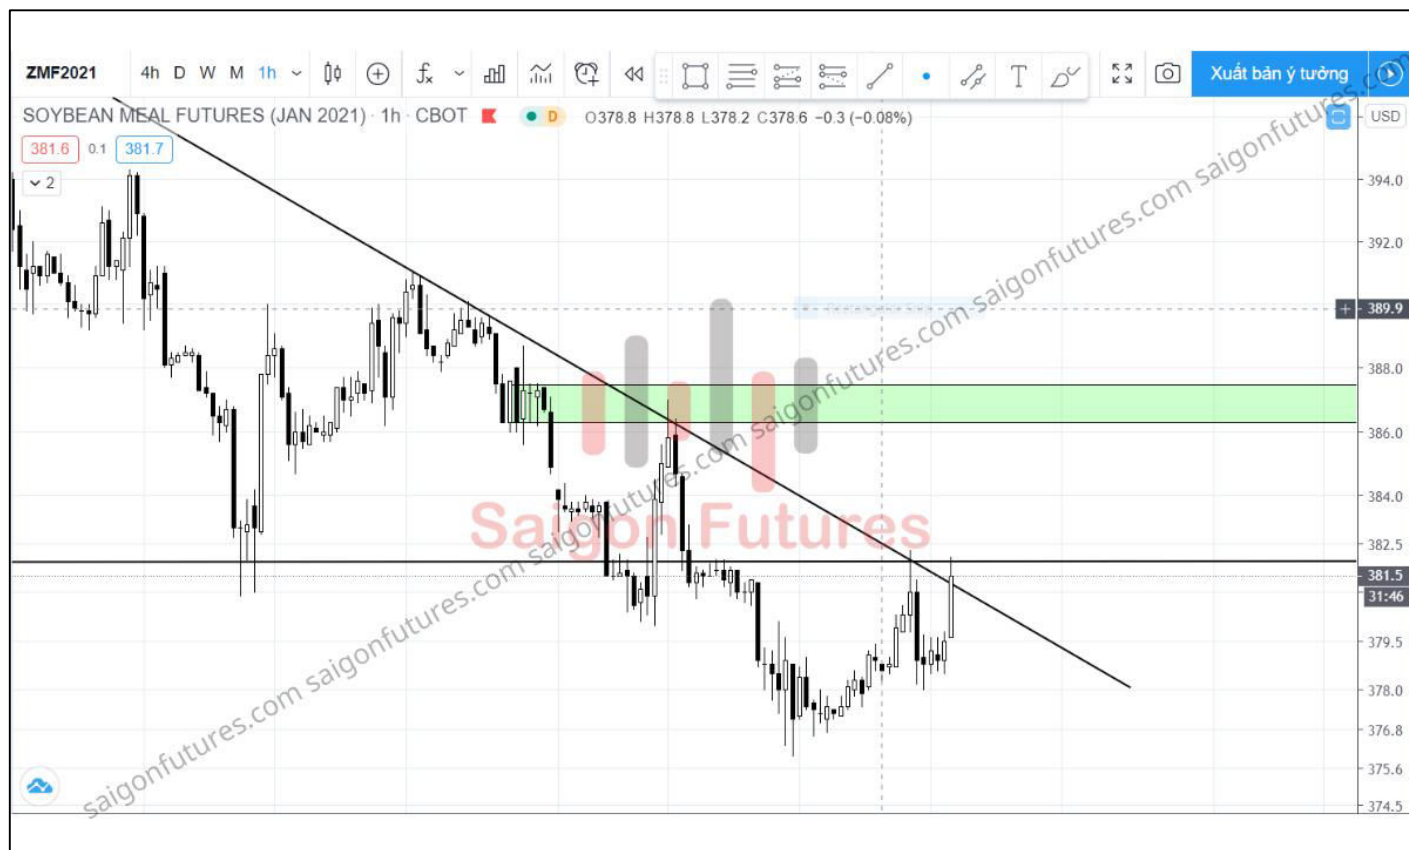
ZMF2021 4h D W M 1h

Xuất bản ý tưởng

SOYBEAN MEAL FUTURES (JAN 2021) · 1h · CBOT D O378.8 H378.8 L378.2 C378.6 −0.3 (−0.08%)

381.6 0.1 381.7

2

USD

394.0
392.0
389.9
388.0
386.0
384.0
382.5
381.5
31:46
379.5
378.0
376.8
375.6
374.5

Saigon Futures

saigonfutures.com saigonfutures.com saigonfutures.com saigonfutures.com saigonfutures.com saigonfutures.com